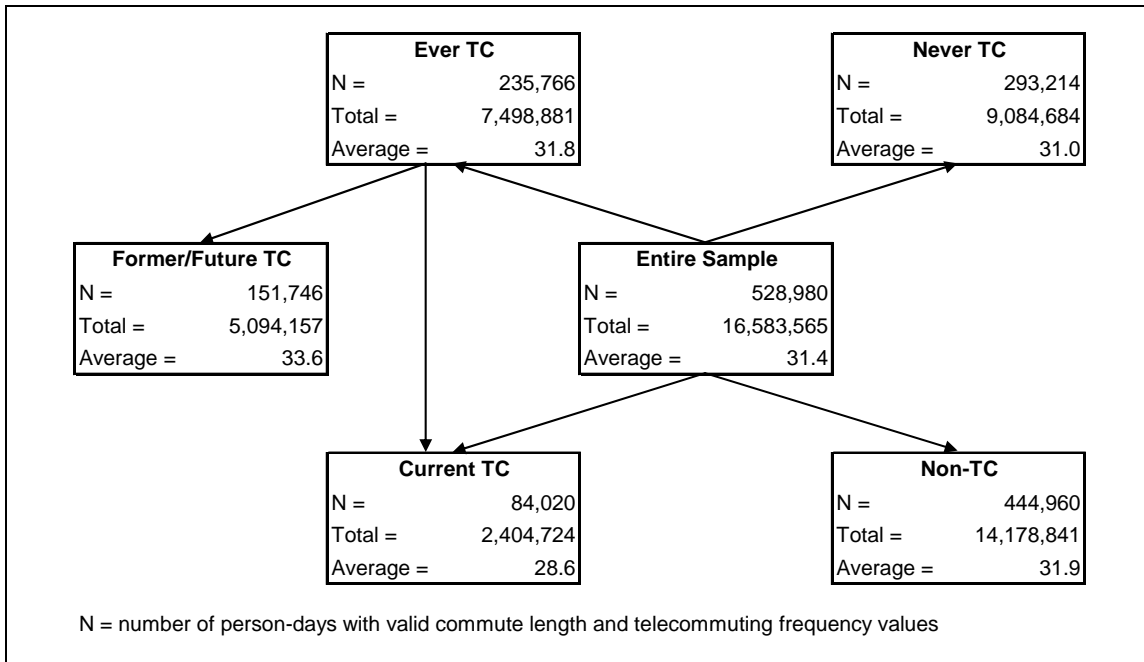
Ever TC

| N = | 235,766 |
|---|---|
| Total = | 7,498,881 |
| Average = | 31.8 |

Never TC

| N = | 293,214 |
|---|---|
| Total = | 9,084,684 |
| Average = | 31.0 |

Former/Future TC

| N = | 151,746 |
|---|---|
| Total = | 5,094,157 |
| Average = | 33.6 |

Entire Sample

| N = | 528,980 |
|---|---|
| Total = | 16,583,565 |
| Average = | 31.4 |

Current TC

| N = | 84,020 |
|---|---|
| Total = | 2,404,724 |
| Average = | 28.6 |

Non-TC

| N = | 444,960 |
|---|---|
| Total = | 14,178,841 |
| Average = | 31.9 |

N = number of person-days with valid commute length and telecommuting frequency values